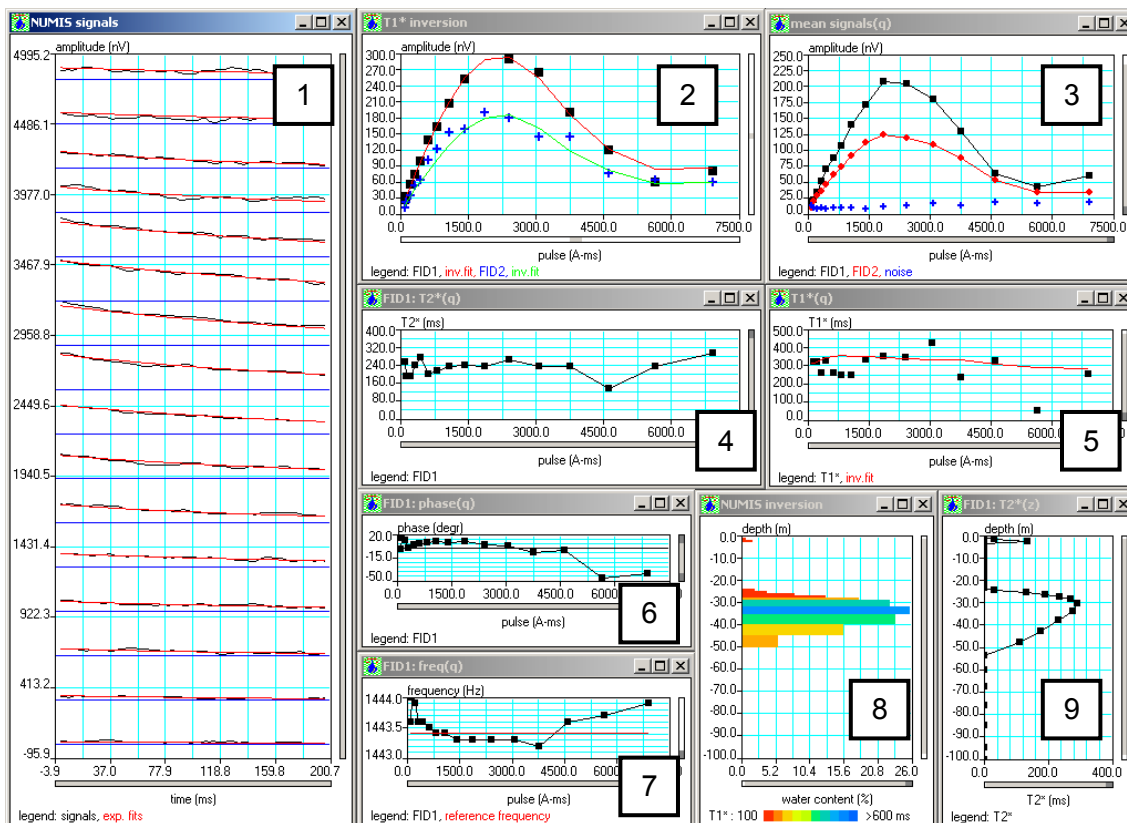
NUMIS signals

amplitude (nV)

4995.2
4486.1
3977.0
3467.9
2958.8
2449.6
1940.5
1431.4
922.3
413.2
-95.9

-3.9 37.0 77.9 118.8 159.8 200.7

time (ms)

legend: signals, exp. fits

1

T1* inversion

amplitude (nV)

300.0
270.0
240.0
210.0
180.0
150.0
120.0
90.0
60.0
30.0
0.0

0.0 1500.0 3000.0 4500.0 6000.0 7500.0

pulse (A-ms)

legend: FID1, inv.fit, FID2, inv.fit

2

mean signals(q)

amplitude (nV)

250.0
225.0
200.0
175.0
150.0
125.0
100.0
75.0
50.0
25.0
0.0

0.0 1500.0 3000.0 4500.0 6000.0 7500.0

pulse (A-ms)

legend: FID1, FID2, noise

3

FID1: T2*(q)

T2* (ms)

400.0
320.0
240.0
160.0
80.0
0.0

0.0 1500.0 3000.0 4500.0 6000.0

pulse (A-ms)

legend: FID1

4

T1*(q)

T1* (ms)

500.0
400.0
300.0
200.0
100.0
0.0

0.0 1500.0 3000.0 4500.0 6000.0

pulse (A-ms)

legend: T1*, inv.fit

5

FID1: phase(q)

phase (degr)

20.0
-15.0
-50.0

0.0 1500.0 3000.0 4500.0 6000.0

pulse (A-ms)

legend: FID1

6

FID1: freq(q)

frequency (Hz)

1444.0
1443.5
1443.0

0.0 1500.0 3000.0 4500.0 6000.0

pulse (A-ms)

legend: FID1, reference frequency

7

NUMIS inversion

depth (m)

0.0
-10.0
-20.0
-30.0
-40.0
-50.0
-60.0
-70.0
-80.0
-90.0
-100.0

0.0 5.2 10.4 15.6 20.8 26.0

water content (%)

T1* : 100 >600 ms

8

FID1: T2*(z)

depth (m)

0.0
-10.0
-20.0
-30.0
-40.0
-50.0
-60.0
-70.0
-80.0
-90.0
-100.0

0.0 200.0 400.0

T2* (ms)

legend: T2*

9